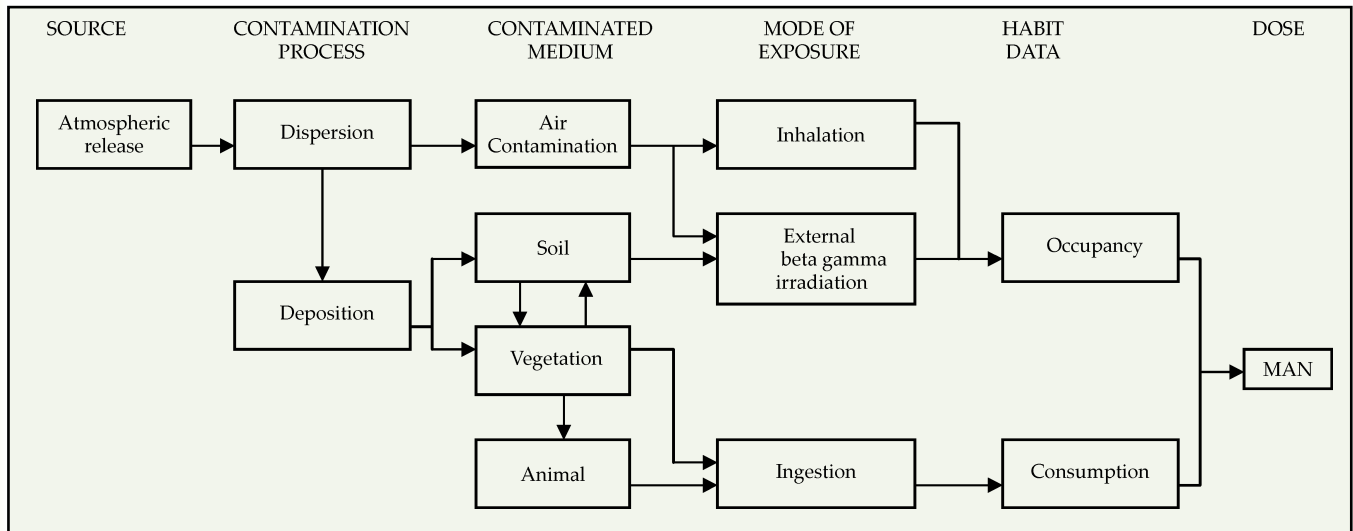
SOURCE

CONTAMINATION PROCESS

CONTAMINATED MEDIUM

MODE OF EXPOSURE

HABIT DATA

DOSE

Atmospheric release

Dispersion

Air Contamination

Inhalation

Soil

External beta gamma irradiation

Occupancy

Deposition

Vegetation

MAN

Animal

Ingestion

Consumption